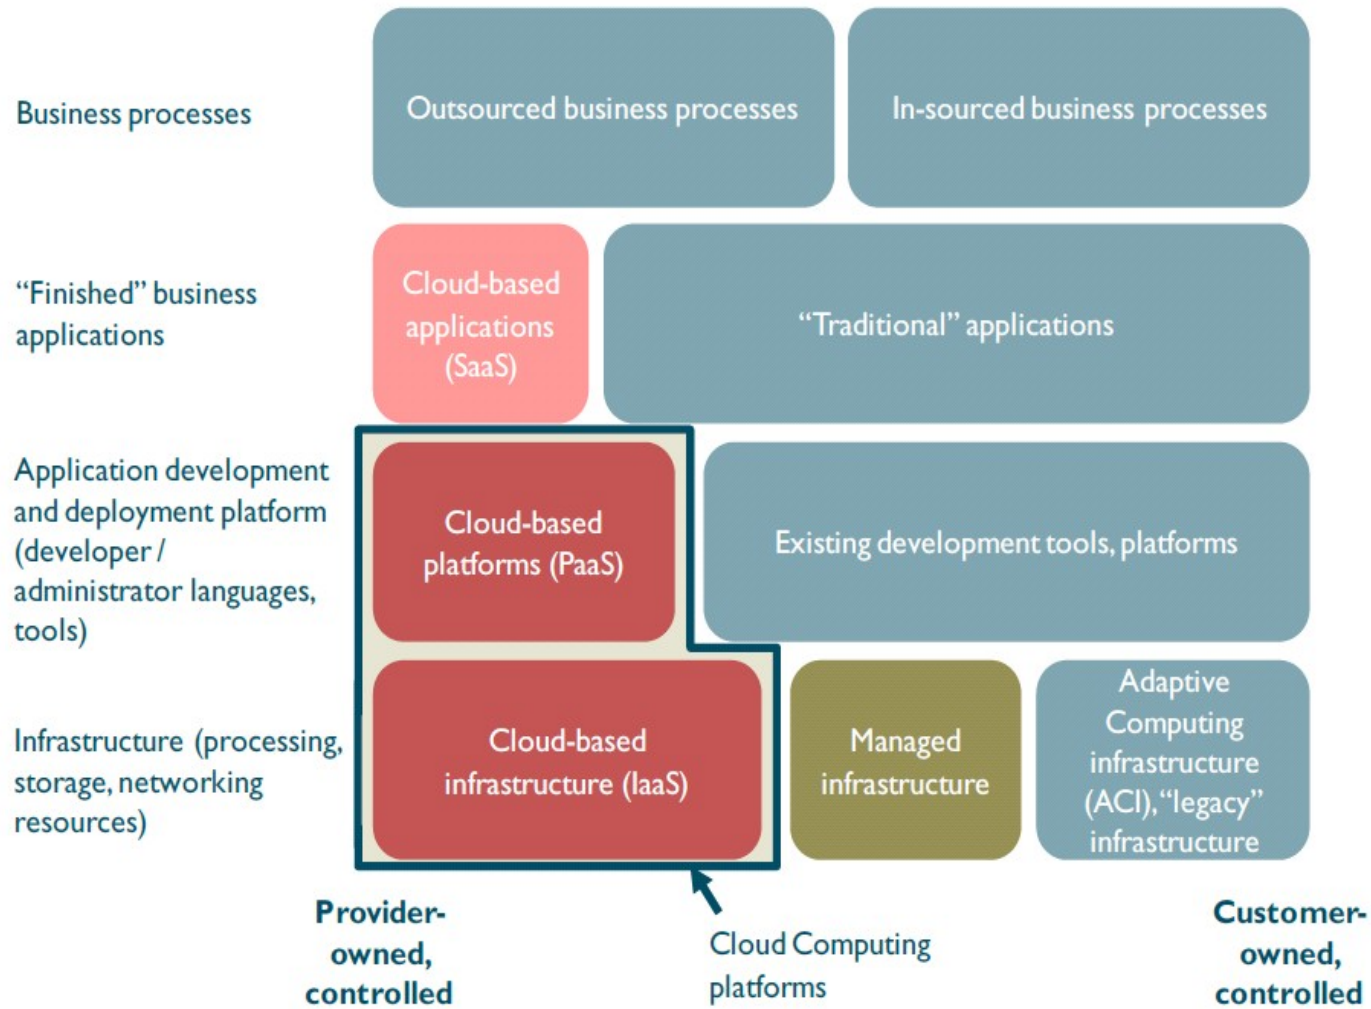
Business processes

Outsourced business processes

In-sourced business processes

“Finished” business applications

Cloud-based applications (SaaS)

“Traditional” applications

Application development and deployment platform (developer / administrator languages, tools)

Cloud-based platforms (PaaS)

Existing development tools, platforms

Infrastructure (processing, storage, networking resources)

Cloud-based infrastructure (IaaS)

Managed infrastructure

Adaptive Computing infrastructure (ACI), “legacy” infrastructure

Provider-owned, controlled

Cloud Computing platforms

Customer-owned, controlled